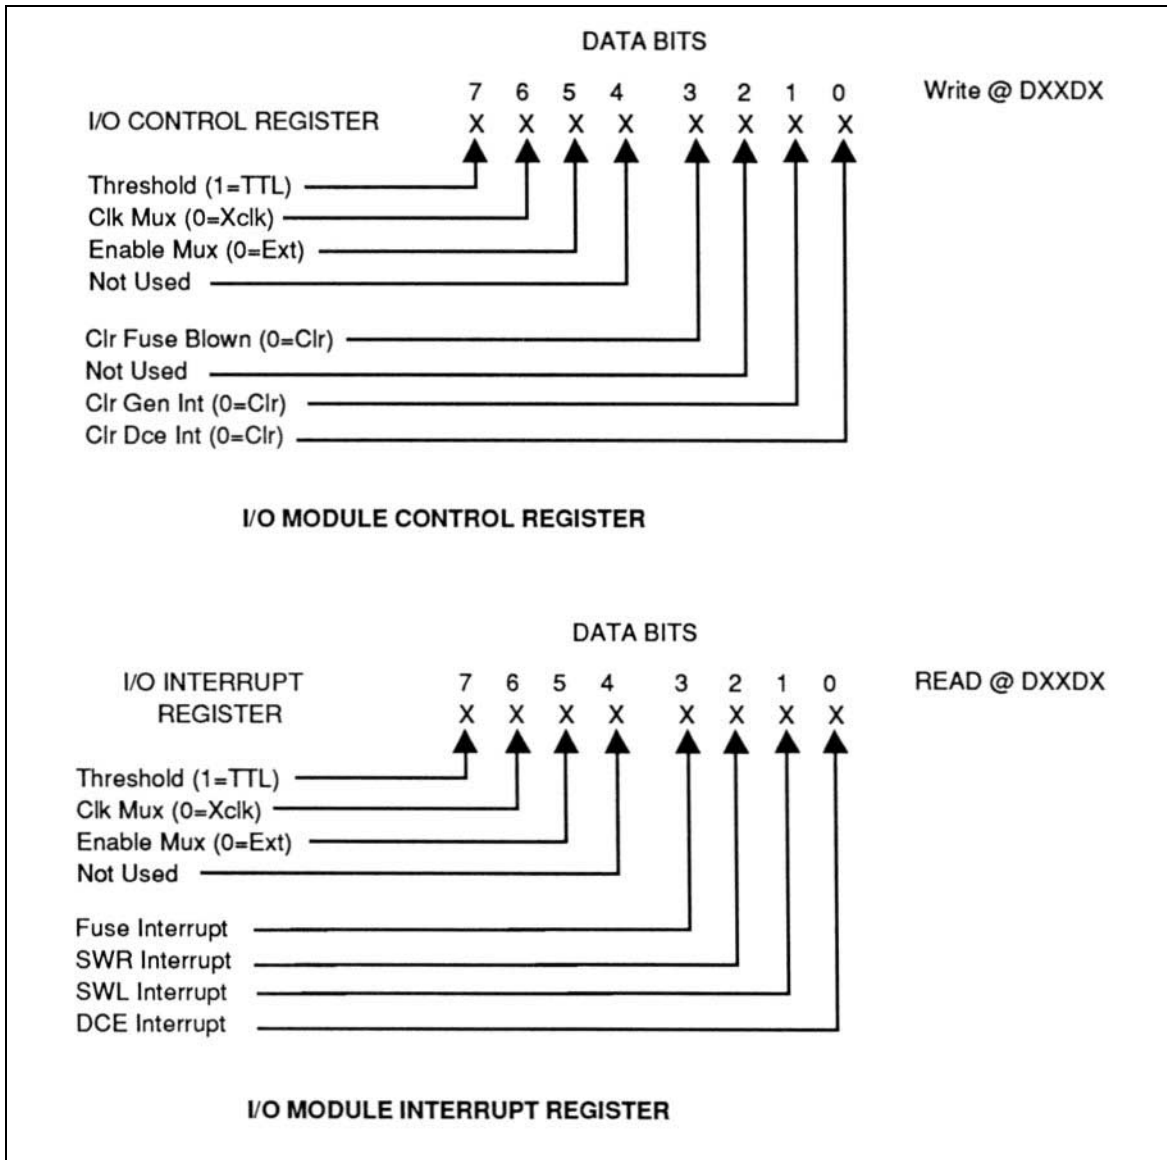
DATA BITS

7 6 5 4 3 2 1 0

Write @ DXXDX

I/O CONTROL REGISTER

X X X X X X X X

Threshold (1=TTL)
Clk Mux (0=Xclk)
Enable Mux (0=Ext)
Not Used

Clr Fuse Blown (0=Clr)
Not Used
Clr Gen Int (0=Clr)
Clr Dce Int (0=Clr)

I/O MODULE CONTROL REGISTER

DATA BITS

I/O INTERRUPT REGISTER

7 6 5 4 3 2 1 0

READ @ DXXDX

X X X X X X X X

Threshold (1=TTL)
Clk Mux (0=Xclk)
Enable Mux (0=Ext)
Not Used

Fuse Interrupt
SWR Interrupt
SWL Interrupt
DCE Interrupt

I/O MODULE INTERRUPT REGISTER